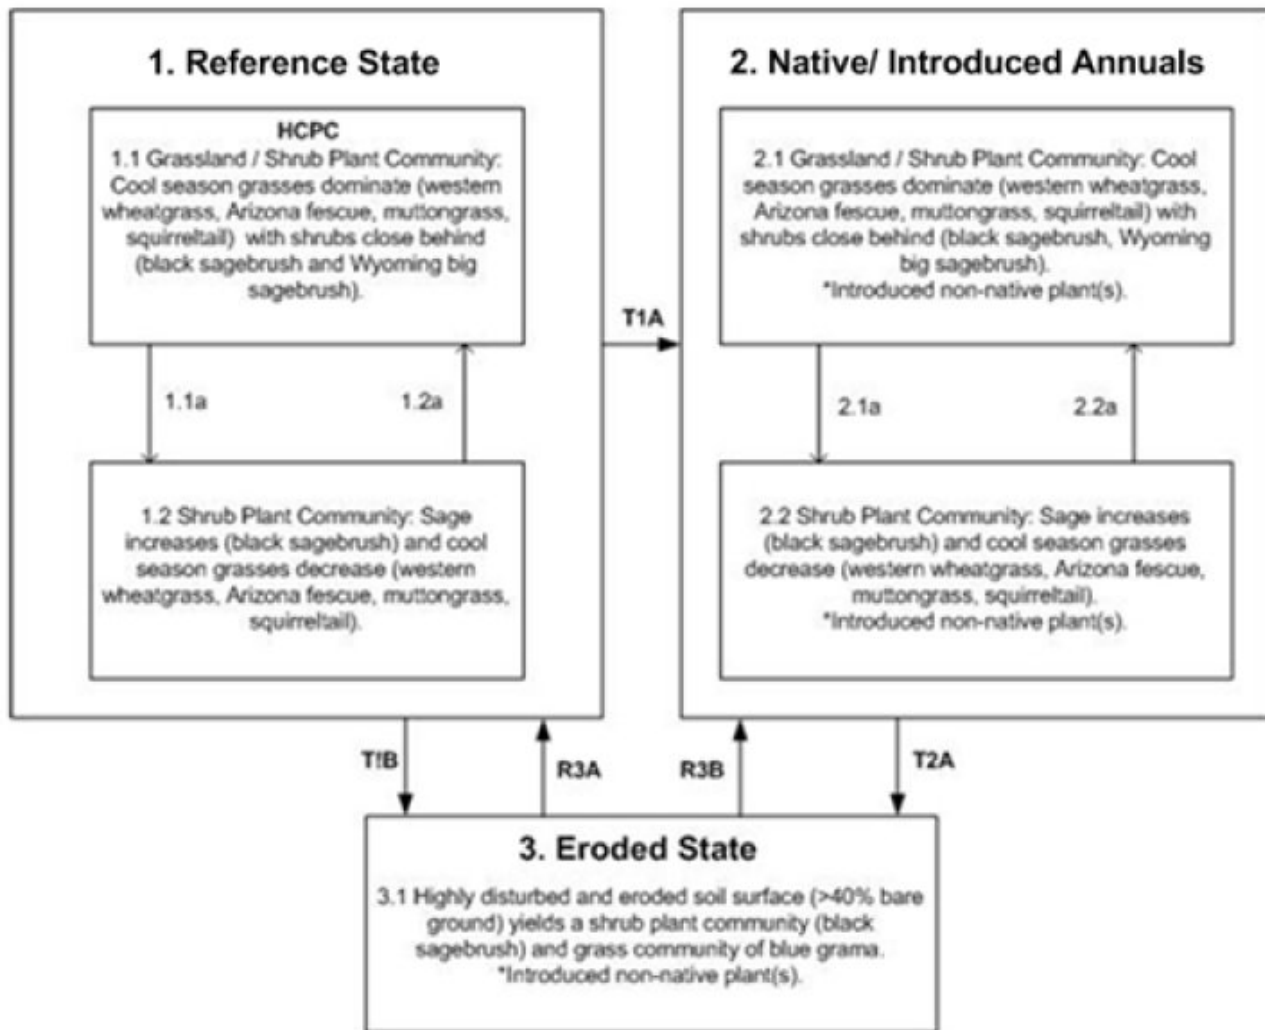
1. Reference State

HCPC
1.1 Grassland / Shrub Plant Community: Cool season grasses dominate (western wheatgrass, Arizona fescue, muttongrass, squirreltail) with shrubs close behind (black sagebrush and Wyoming big sagebrush).

1.1a

1.2a

1.2 Shrub Plant Community: Sage increases (black sagebrush) and cool season grasses decrease (western wheatgrass, Arizona fescue, muttongrass, squirreltail).

T1A

2. Native/ Introduced Annuals

2.1 Grassland / Shrub Plant Community: Cool season grasses dominate (western wheatgrass, Arizona fescue, muttongrass, squirreltail) with shrubs close behind (black sagebrush, Wyoming big sagebrush).
*Introduced non-native plant(s).

2.1a

2.2a

2.2 Shrub Plant Community: Sage increases (black sagebrush) and cool season grasses decrease (western wheatgrass, Arizona fescue, muttongrass, squirreltail).
*Introduced non-native plant(s).

T!B

R3A

R3B

T2A

3. Eroded State

3.1 Highly disturbed and eroded soil surface (>40% bare ground) yields a shrub plant community (black sagebrush) and grass community of blue grama.
*Introduced non-native plant(s).